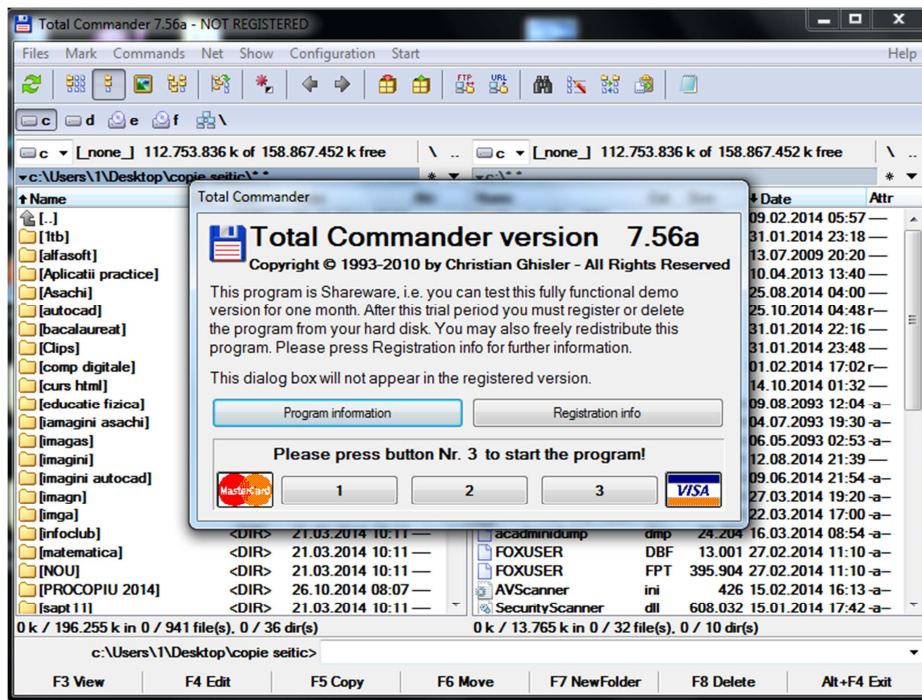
Total Commander 7.56a - NOT REGISTERED

Files Mark Commands Net Show Configuration Start Help

c d e f \

c [_none_] 112.753.836 k of 158.867.452 k free \ ..
c [_none_] 112.753.836 k of 158.867.452 k free \ ..

c:\Users\1\Desktop\copie seitic\*.*

↑Name
[..]
[1tb]
[alfasoft]
[Aplicatii practice]
[Asachi]
[autocad]
[bacalaureat]
[Clips]
[comp digitale]
[curs html]
[educatie fizica]
[iamagini asachi]
[imagas]
[imagini]
[imagini autocad]
[imagn]
[imga]
[infoclub] <DIR> 21.03.2014 10:11 —
[matematica] <DIR> 21.03.2014 10:11 —
[NOU] <DIR> 21.03.2014 10:11 —
[PROCOPIU 2014] <DIR> 26.10.2014 08:07 —
[sapt 11] <DIR> 21.03.2014 10:11 —

↓Date Attr
09.02.2014 05:57 —
31.01.2014 23:18 —
13.07.2009 20:20 —
10.04.2013 13:40 —
25.08.2014 04:00 —
25.10.2014 04:48 r—
31.01.2014 22:16 —
31.01.2014 23:48 —
01.02.2014 17:02 r—
14.10.2014 01:32 —
09.08.2093 12:04 -a-
04.07.2093 19:30 -a-
06.05.2093 02:53 -a-
12.08.2014 21:39 —
09.06.2014 21:54 -a-
27.03.2014 19:20 -a-
22.03.2014 17:00 -a-
acadminidump dmp 24.204 16.03.2014 08:54 -a-
FOXUSER DBF 13.001 27.02.2014 11:10 -a-
FOXUSER FPT 395.904 27.02.2014 11:10 -a-
AVScanner ini 426 15.02.2014 16:13 -a-
SecurityScanner dll 608.032 15.01.2014 17:42 -a-

Total Commander

Total Commander version 7.56a
Copyright © 1993-2010 by Christian Ghisler - All Rights Reserved

This program is Shareware, i.e. you can test this fully functional demo version for one month. After this trial period you must register or delete the program from your hard disk. You may also freely redistribute this program. Please press Registration info for further information.

This dialog box will not appear in the registered version.

Program information Registration info

Please press button Nr. 3 to start the program!

MasterCard 1 2 3 VISA

0 k / 196.255 k in 0 / 941 file(s), 0 / 36 dir(s)
0 k / 13.765 k in 0 / 32 file(s), 0 / 10 dir(s)

c:\Users\1\Desktop\copie seitic>

F3 View F4 Edit F5 Copy F6 Move F7 NewFolder F8 Delete Alt+F4 Exit